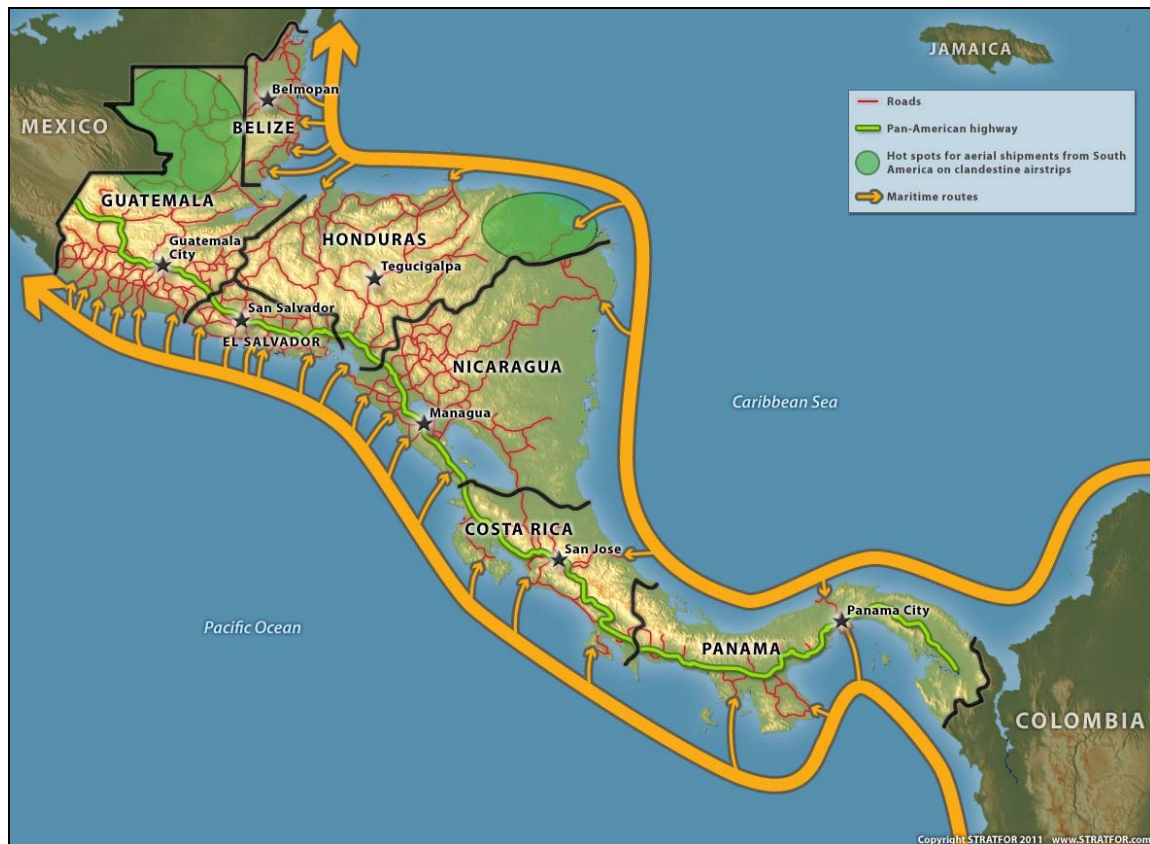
JAMAICA

Roads
Pan-American highway
Hot spots for aerial shipments from South America on clandestine airstrips
Maritime routes

MEXICO

Belmopan
BELIZE

GUATEMALA
Guatemala City

HONDURAS
Tegucigalpa

San Salvador
EL SALVADOR

NICARAGUA
Managua

Caribbean Sea

COSTA RICA
San Jose

Pacific Ocean

Panama City
PANAMA

COLOMBIA

Copyright STRATFOR 2011 www.STRATFOR.com